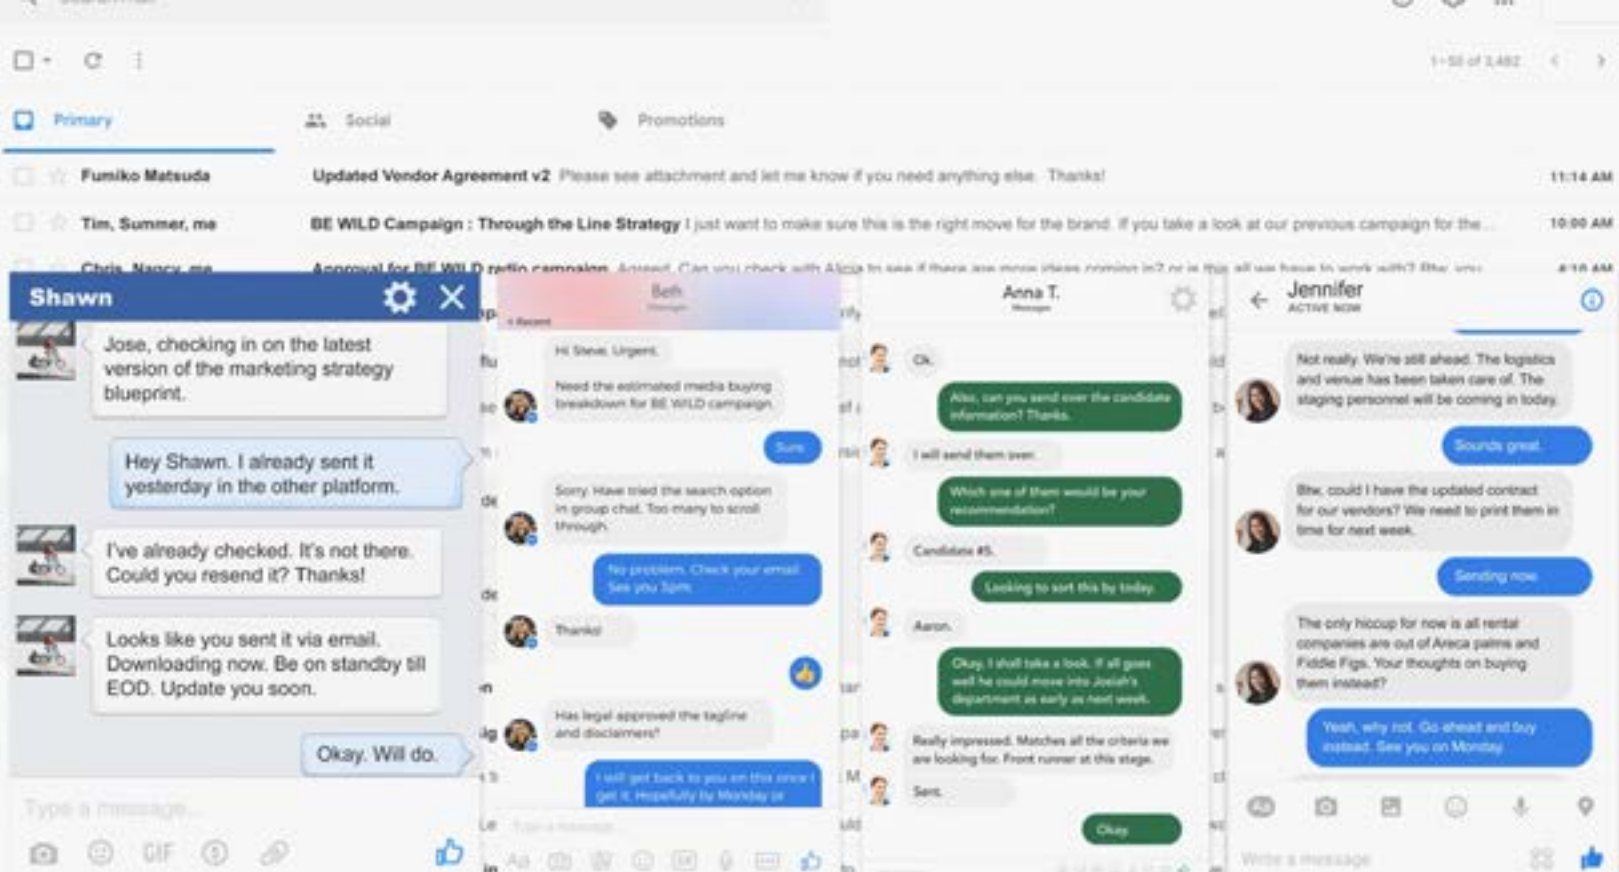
1–50 of 3,482

Primary
Social
Promotions

Fumiko Matsuda
Updated Vendor Agreement v2 Please see attachment and let me know if you need anything else. Thanks!
11:14 AM

Tim, Summer, me
BE WILD Campaign : Through the Line Strategy I just want to make sure this is the right move for the brand. If you take a look at our previous campaign for the...
10:00 AM

Chris, Nancy, me
Approval for BE WILD radio campaign Agreed. Can you check with Alicia to see if there are more ideas coming in? or is this all we have to work with? Btw, you
4:10 AM

Shawn

Jose, checking in on the latest version of the marketing strategy blueprint.

Hey Shawn. I already sent it yesterday in the other platform.

I've already checked. It's not there. Could you resend it? Thanks!

Looks like you sent it via email. Downloading now. Be on standby till EOD. Update you soon.

Okay. Will do.

Type a message...
GIF

Beth

Hi Steve. Urgent.

Need the estimated media buying breakdown for BE WILD campaign.

Sure

Sorry. Have tried the search option in group chat. Too many to scroll through.

No problem. Check your email. See you 5pm.

Thanks!

Has legal approved the tagline and disclaimers?

I will get back to you on this once I get it. Hopefully by Monday or

Type a message...

Anna T.

Ok.

Also, can you send over the candidate information? Thanks.

I will send them over.

Which one of them would be your recommendation?

Candidate #5.

Looking to sort this by today.

Aaron.

Okay. I shall take a look. If all goes well he could move into Josiah's department as early as next week.

Really impressed. Matches all the criteria we are looking for. Front runner at this stage.

Sent.

Okay

Jennifer
ACTIVE NOW

Not really. We're still ahead. The logistics and venue has been taken care of. The staging personnel will be coming in today.

Sounds great

Btw, could I have the updated contract for our vendors? We need to print them in time for next week.

Sending now

The only hiccup for now is all rental companies are out of Areca palms and Fiddle Figs. Your thoughts on buying them instead?

Yeah, why not. Go ahead and buy instead. See you on Monday.

Write a message